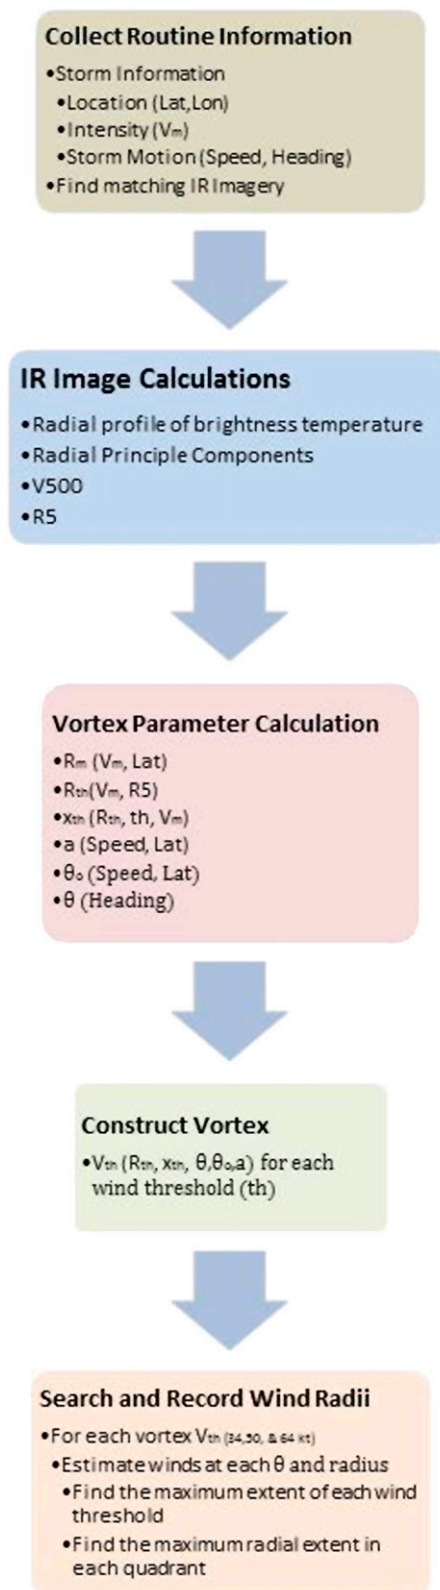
Collect Routine Information
•Storm Information
•Location (Lat,Lon)
•Intensity ($V_m$)
•Storm Motion (Speed, Heading)
•Find matching IR Imagery

IR Image Calculations
•Radial profile of brightness temperature
•Radial Principle Components
•V500
•R5

Vortex Parameter Calculation
•$R_m$ ($V_m$, Lat)
•$R_{th}$($V_m$, R5)
•$x_{th}$ ($R_{th}$, th, $V_m$)
•a (Speed, Lat)
•$\theta_o$ (Speed, Lat)
•$\theta$ (Heading)

Construct Vortex
•$V_{th}$ ($R_{th}$, $x_{th}$, $\theta$,$\theta_o$,a) for each wind threshold (th)

Search and Record Wind Radii
•For each vortex $V_{th}$ (34,50, & 64 kt)
•Estimate winds at each $\theta$ and radius
•Find the maximum extent of each wind threshold
•Find the maximum radial extent in each quadrant